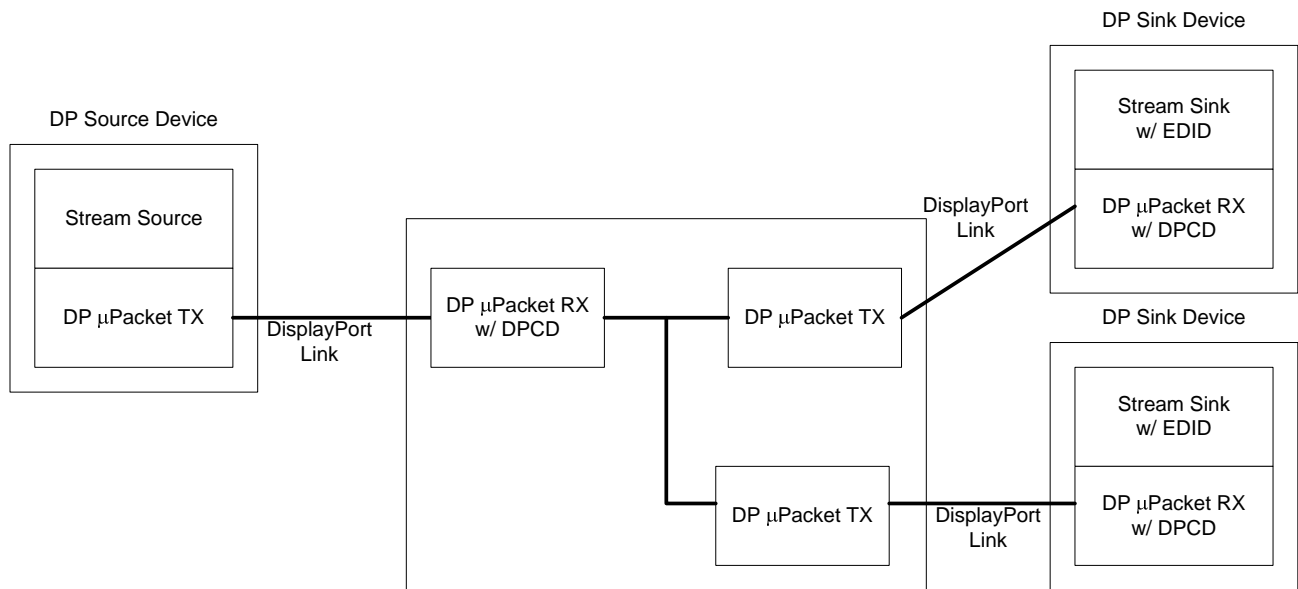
DP Sink Device

DP Source Device

Stream Sink w/ EDID

Stream Source

DisplayPort Link

DP μPacket RX w/ DPCD

DP μPacket TX

DisplayPort Link

DP μPacket RX w/ DPCD

DP μPacket TX

DP Sink Device

Stream Sink w/ EDID

DP μPacket TX

DisplayPort Link

DP μPacket RX w/ DPCD